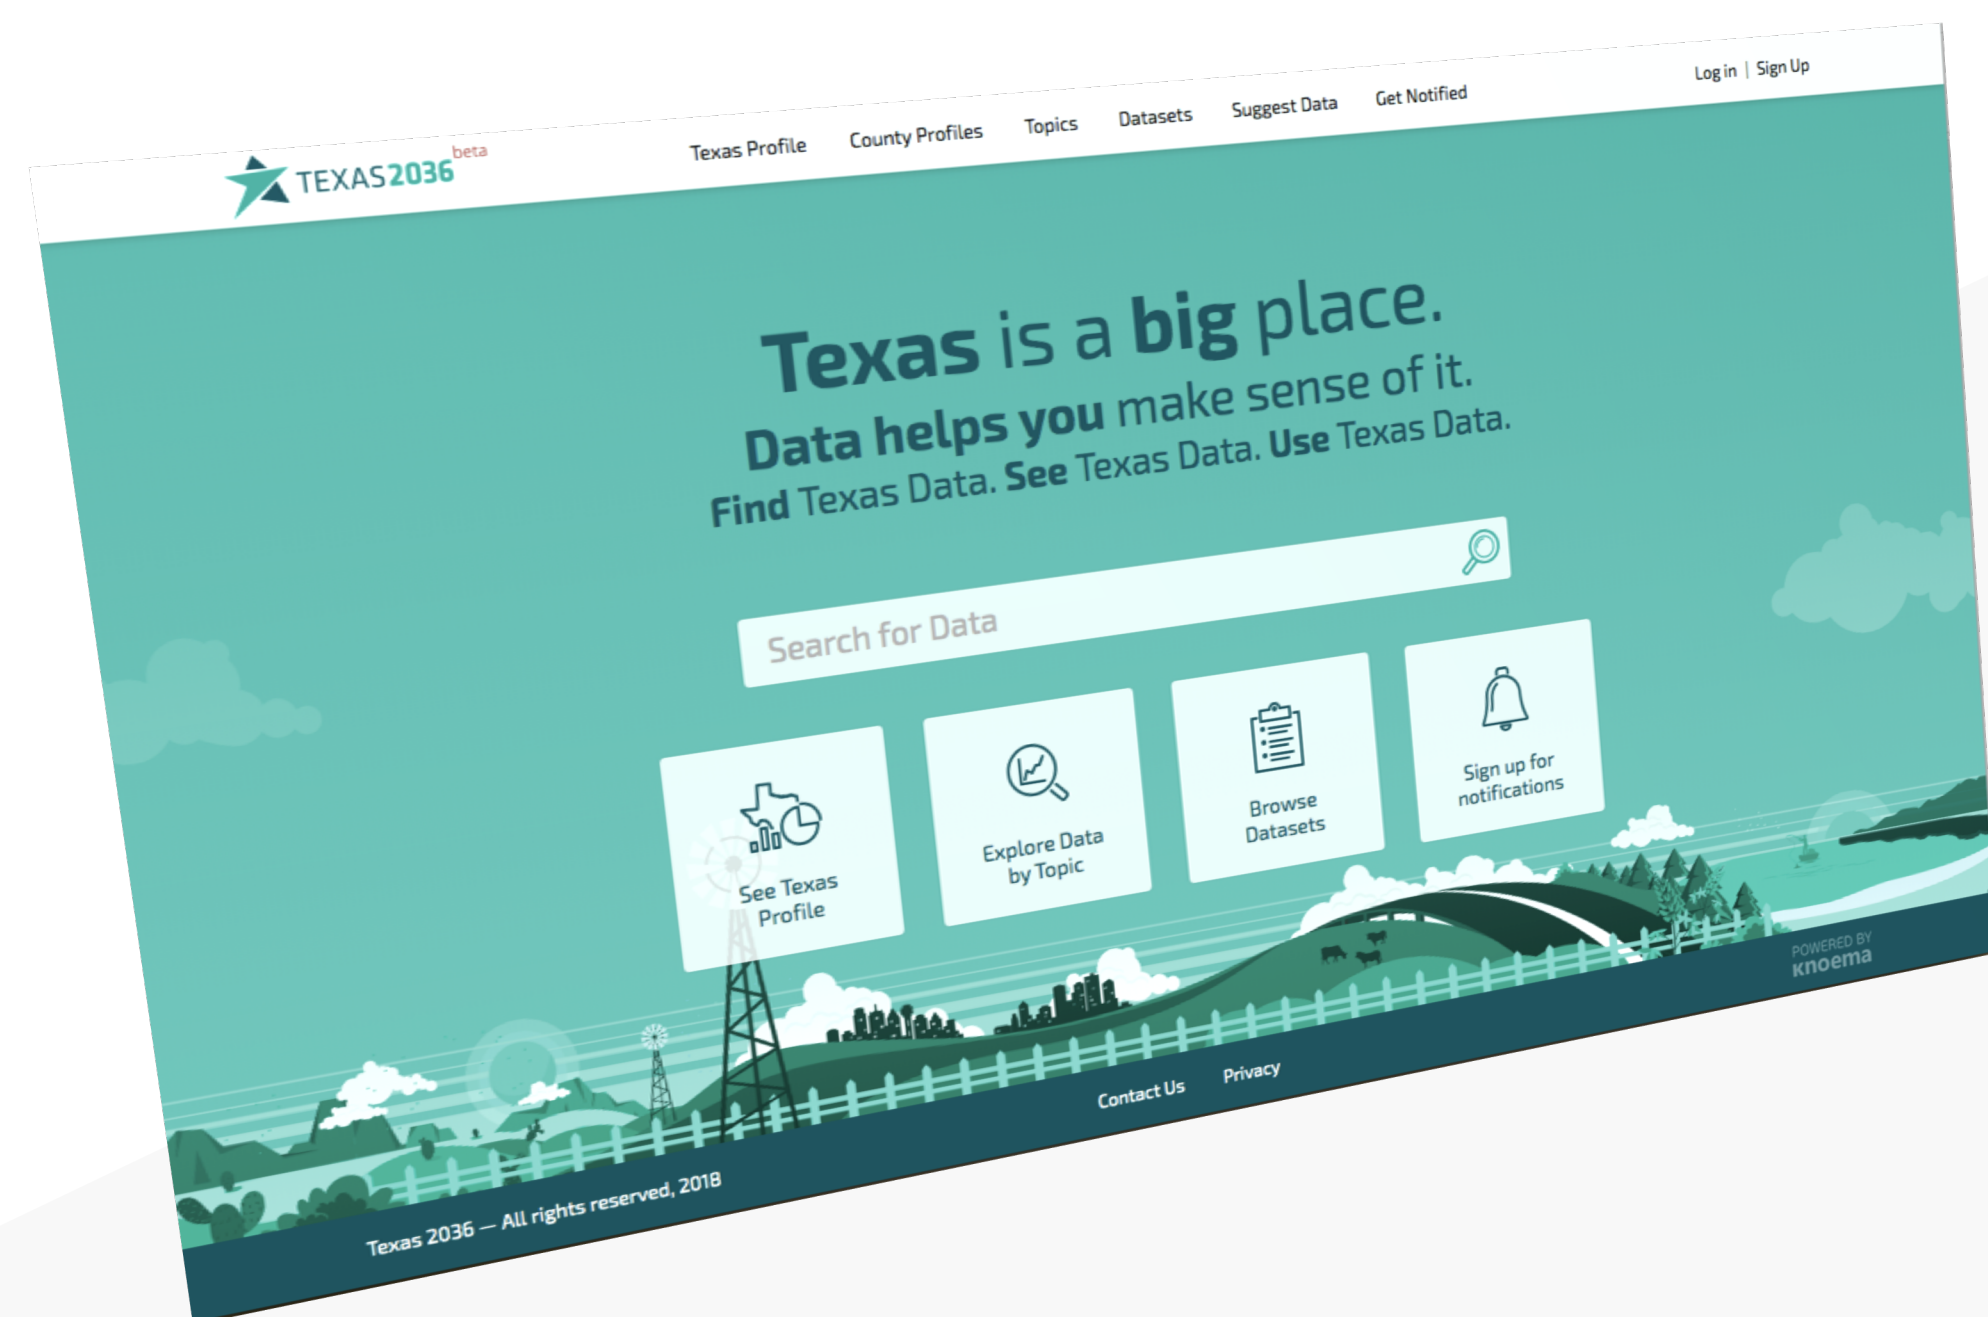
TEXAS2036 beta

Texas Profile County Profiles Topics Datasets Suggest Data Get Notified

Log in | Sign Up

Texas is a big place.

Data helps you make sense of it.

Find Texas Data. See Texas Data. Use Texas Data.

Search for Data

See Texas Profile

Explore Data by Topic

Browse Datasets

Sign up for notifications

POWERED BY knoema

Contact Us Privacy

Texas 2036 — All rights reserved, 2018